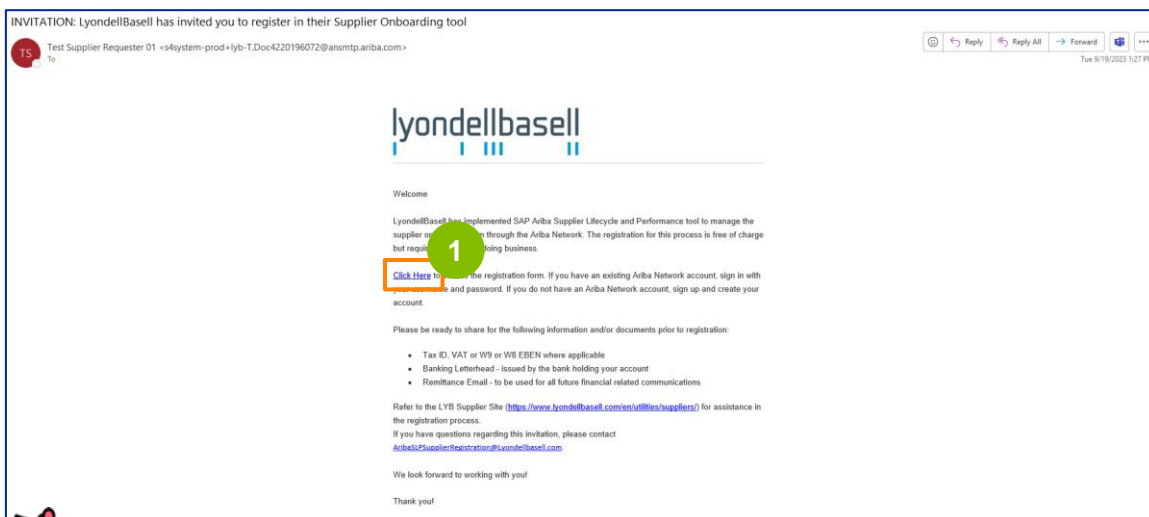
INVITATION: LyondellBasell has invited you to register in their Supplier Onboarding tool

TS Test Supplier Requester 01 <s4system-prod+lyb-T.Doc4220196072@ansmtp.ariba.com>
To

Reply Reply All Forward ...
Tue 9/19/2023 1:27 P

lyondellbasell

Welcome

LyondellBasell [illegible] implemented SAP Ariba Supplier Lifecycle and Performance tool to manage the supplier o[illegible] through the Ariba Network. The registration for this process is free of charge but requi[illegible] doing business.

1

Click Here to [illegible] the registration form. If you have an existing Ariba Network account, sign in with your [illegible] and password. If you do not have an Ariba Network account, sign up and create your account.

Please be ready to share for the following information and/or documents prior to registration:

- Tax ID, VAT or W9 or W8 EBEN where applicable
- Banking Letterhead - issued by the bank holding your account
- Remittance Email - to be used for all future financial related communications

Refer to the LYB Supplier Site (https://www.lyondellbasell.com/en/utilities/suppliers/) for assistance in the registration process.
If you have questions regarding this invitation, please contact AribaSLPSupplierRegistration@Lyondellbasell.com.

We look forward to working with you!

Thank you!